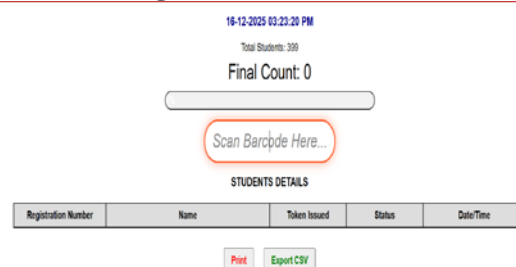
16-12-2025 03:23:20 PM

Total Students: 399

Final Count: 0

Scan Barcode Here...

STUDENTS DETAILS

| Registration Number | Name | Token Issued | Status | Date/Time |
|---|---|---|---|---|

Print Export CSV